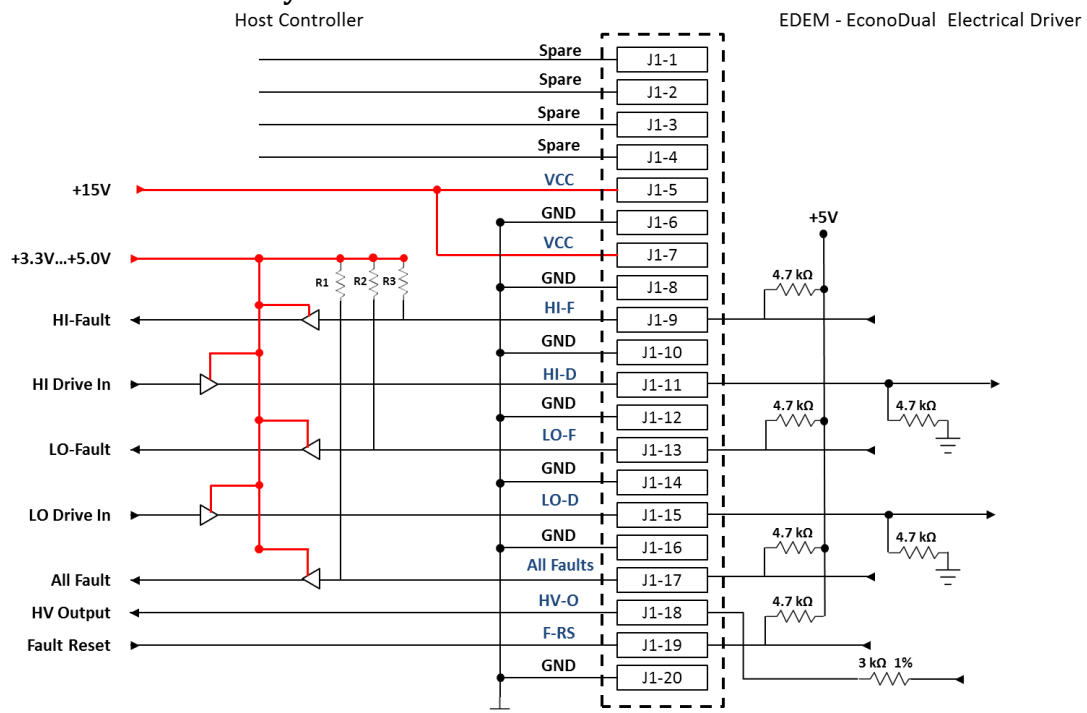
Host Controller

EDEM - EconoDual Electrical Driver

Spare
Spare
Spare
Spare
+15V
VCC
GND
+3.3V...+5.0V
VCC
GND
R1
R2
R3
HI-Fault
HI-F
GND
HI Drive In
HI-D
GND
LO-Fault
LO-F
GND
LO Drive In
LO-D
GND
All Fault
All Faults
HV Output
HV-O
Fault Reset
F-RS
GND

J1-1
J1-2
J1-3
J1-4
J1-5
J1-6
J1-7
J1-8
J1-9
J1-10
J1-11
J1-12
J1-13
J1-14
J1-15
J1-16
J1-17
J1-18
J1-19
J1-20

+5V
4.7 kΩ
4.7 kΩ
4.7 kΩ
4.7 kΩ
4.7 kΩ
4.7 kΩ
4.7 kΩ
3 kΩ 1%